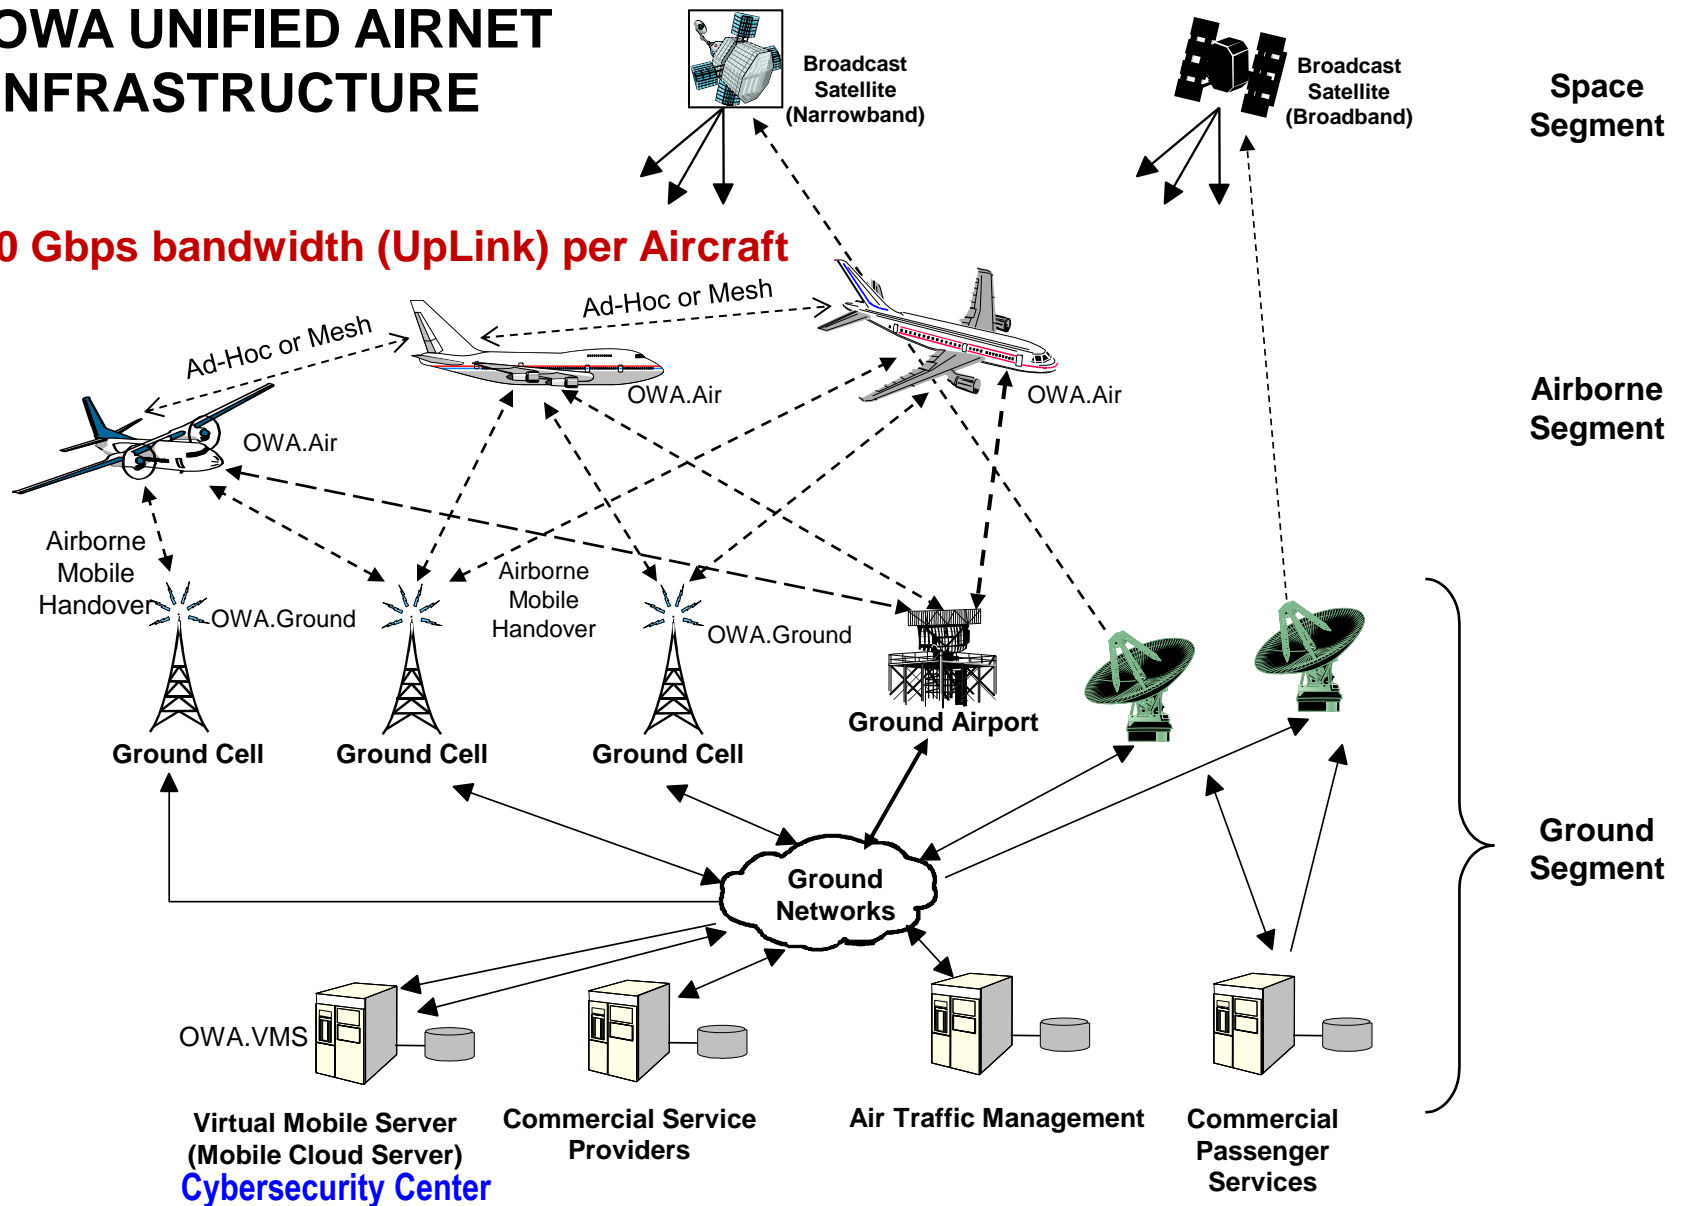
OWA UNIFIED AIRNET
NFRASTRUCTURE

Broadcast Satellite (Narrowband)

Broadcast Satellite (Broadband)

Space Segment

0 Gbps bandwidth (UpLink) per Aircraft

Ad-Hoc or Mesh

Ad-Hoc or Mesh

OWA.Air

OWA.Air

OWA.Air

Airborne Segment

Airborne Mobile Handover

OWA.Ground

Airborne Mobile Handover

OWA.Ground

Ground Cell

Ground Cell

Ground Cell

Ground Airport

Ground Segment

Ground Networks

OWA.VMS

Virtual Mobile Server (Mobile Cloud Server)

Cybersecurity Center

Commercial Service Providers

Air Traffic Management

Commercial Passenger Services